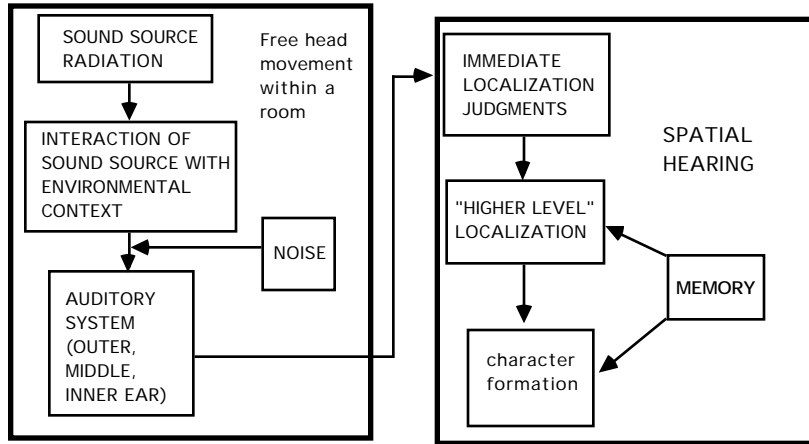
SOUND SOURCE RADIATION

Free head movement within a room

INTERACTION OF SOUND SOURCE WITH ENVIRONMENTAL CONTEXT

NOISE

AUDITORY SYSTEM (OUTER, MIDDLE, INNER EAR)

IMMEDIATE LOCALIZATION JUDGMENTS

SPATIAL HEARING

"HIGHER LEVEL" LOCALIZATION

MEMORY

character formation